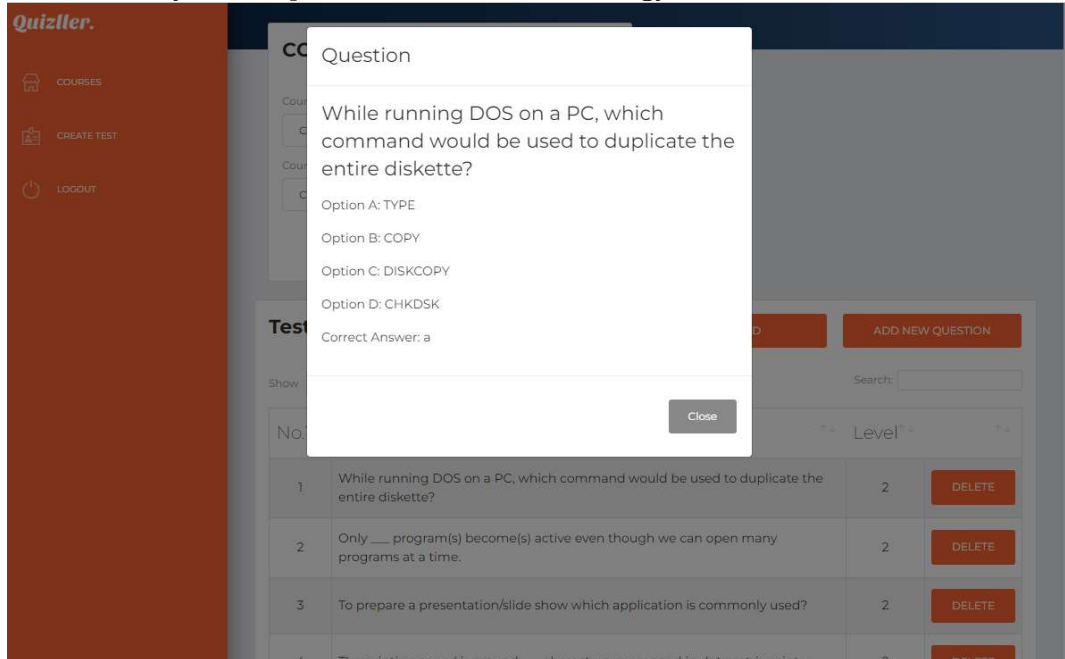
Quizller.

COURSES

CREATE TEST

LOGOUT

CO

Cour

C

Cour

C

Question

While running DOS on a PC, which command would be used to duplicate the entire diskette?

Option A: TYPE

Option B: COPY

Option C: DISKCOPY

Option D: CHKDSK

Correct Answer: a

Close

Test

D

ADD NEW QUESTION

Show

Search:

| No. | | Level | |
|---|---|---|---|
| 1 | While running DOS on a PC, which command would be used to duplicate the entire diskette? | 2 | DELETE |
| 2 | Only ___ program(s) become(s) active even though we can open many programs at a time. | 2 | DELETE |
| 3 | To prepare a presentation/slide show which application is commonly used? | 2 | DELETE |
| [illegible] | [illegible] | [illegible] | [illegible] |